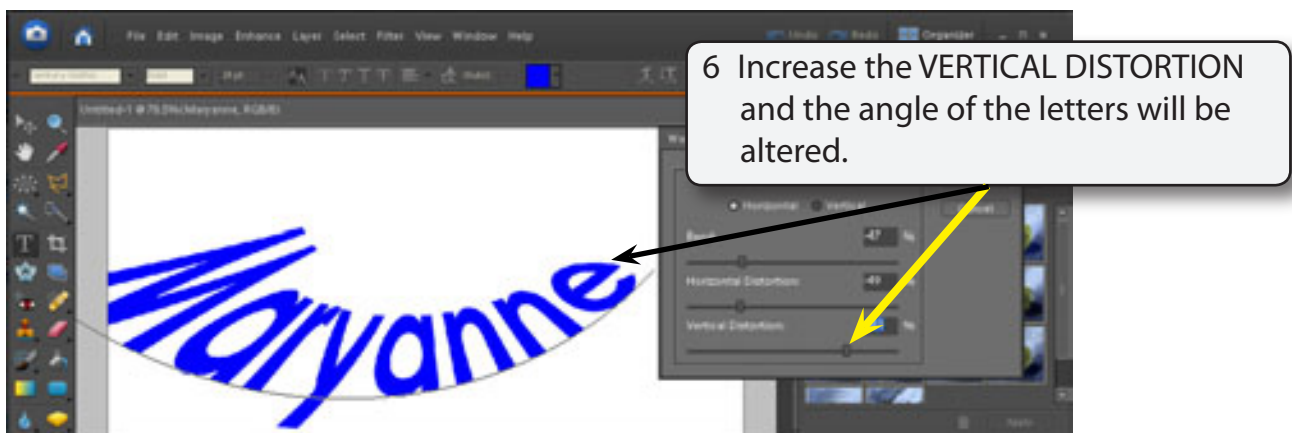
File Edit Image Enhance Layer Select Filter View Window Help

Undo Redo Organizer

Untitled-1 @ 79.5% (Maryanne, RGB/8)

6 Increase the VERTICAL DISTORTION and the angle of the letters will be altered.

Horizontal Vertical

Bend 47 %

Horizontal Distortion -49 %

Vertical Distortion %

Maryanne